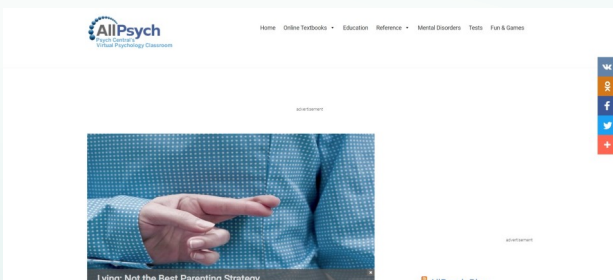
AllPsych
Psych Central's Virtual Psychology Classroom

Home Online Textbooks Education Reference Mental Disorders Tests Fun & Games

advertisement

Lying: Not the Best Parenting Strategy

advertisement